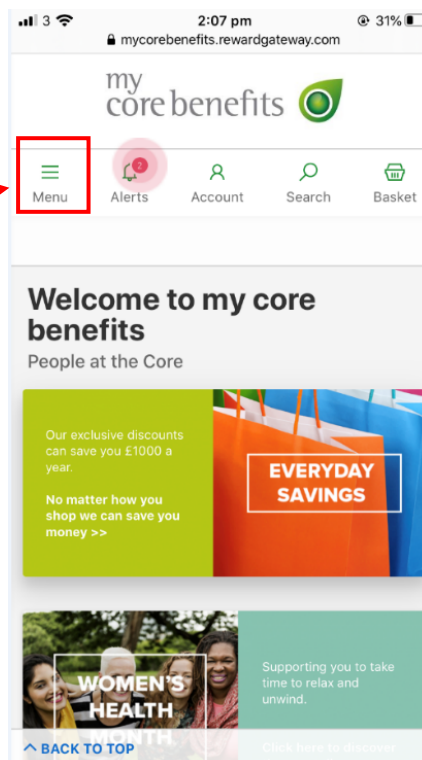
3 2:07 pm 31%
mycorebenefits.rewardgateway.com

my core benefits

Menu
2
Alerts
Account
Search
Basket

Welcome to my core benefits
People at the Core

Our exclusive discounts can save you £1000 a year.

No matter how you shop we can save you money >>

EVERYDAY SAVINGS

WOMEN'S HEALTH MONTH

Supporting you to take time to relax and unwind.

Click here to discover

BACK TO TOP